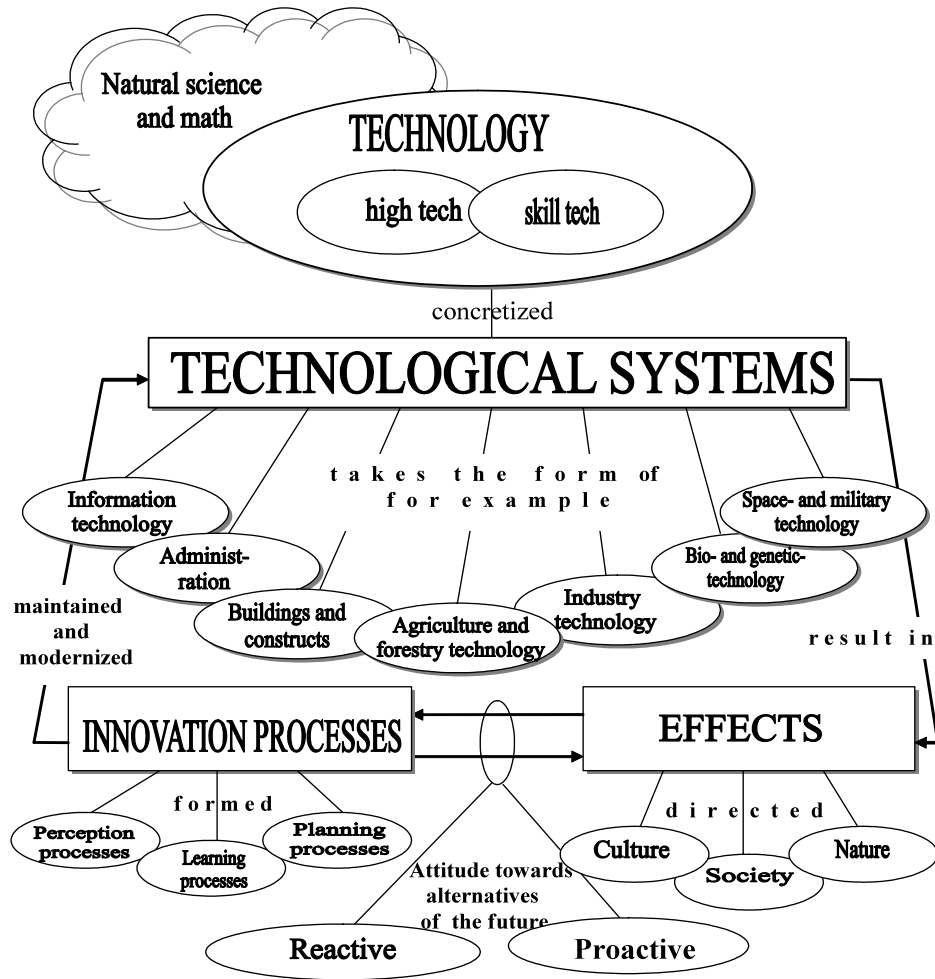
Natural science and math

TECHNOLOGY

high tech

skill tech

concretized

TECHNOLOGICAL SYSTEMS

takes the form of for example

Information technology

Administration

Buildings and constructs

Agriculture and forestry technology

Industry technology

Bio- and genetic-technology

Space- and military technology

maintained and modernized

result in

INNOVATION PROCESSES

EFFECTS

formed

Perception processes

Learning processes

Planning processes

directed

Culture

Society

Nature

Attitude towards alternatives of the future

Reactive

Proactive